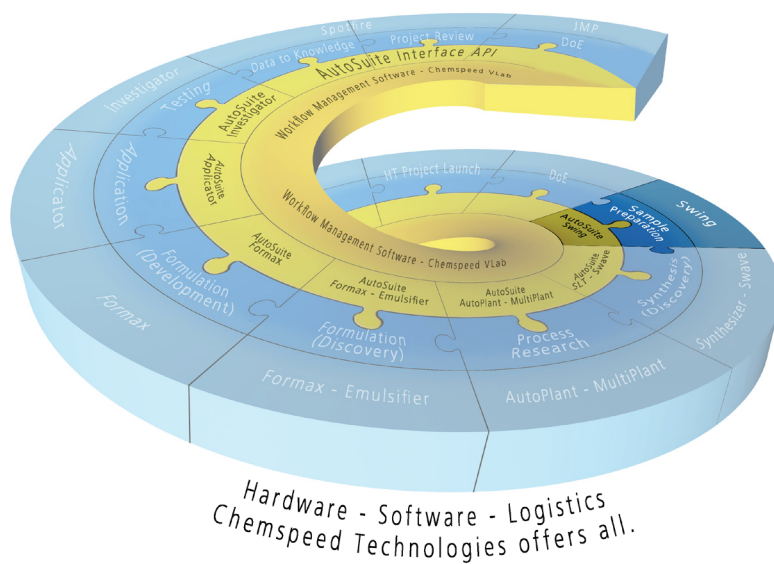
Spotfire
Project Review
JMP
Data to Knowledge
DoE
Investigator
Testing
AutoSuite Interface API
Workflow Management Software - Chemspeed VLab
AutoSuite Investigator
Applicator
Application
AutoSuite Applicator
HT Project Launch
DoE
Swing
Sample Preparation
AutoSuite Swing
Workflow Management Software - Chemspeed VLab
AutoSuite Formax
AutoSuite Formax - Emulsifier
AutoSuite AutoPlant - MultiPlant
AutoSuite SLT - Swave
Formulation (Development)
Formulation (Discovery)
Process Research
Synthesis (Discovery)
Synthesizer - Swave
Formax
Formax - Emulsifier
AutoPlant - MultiPlant

Hardware - Software - Logistics
Chemspeed Technologies offers all.